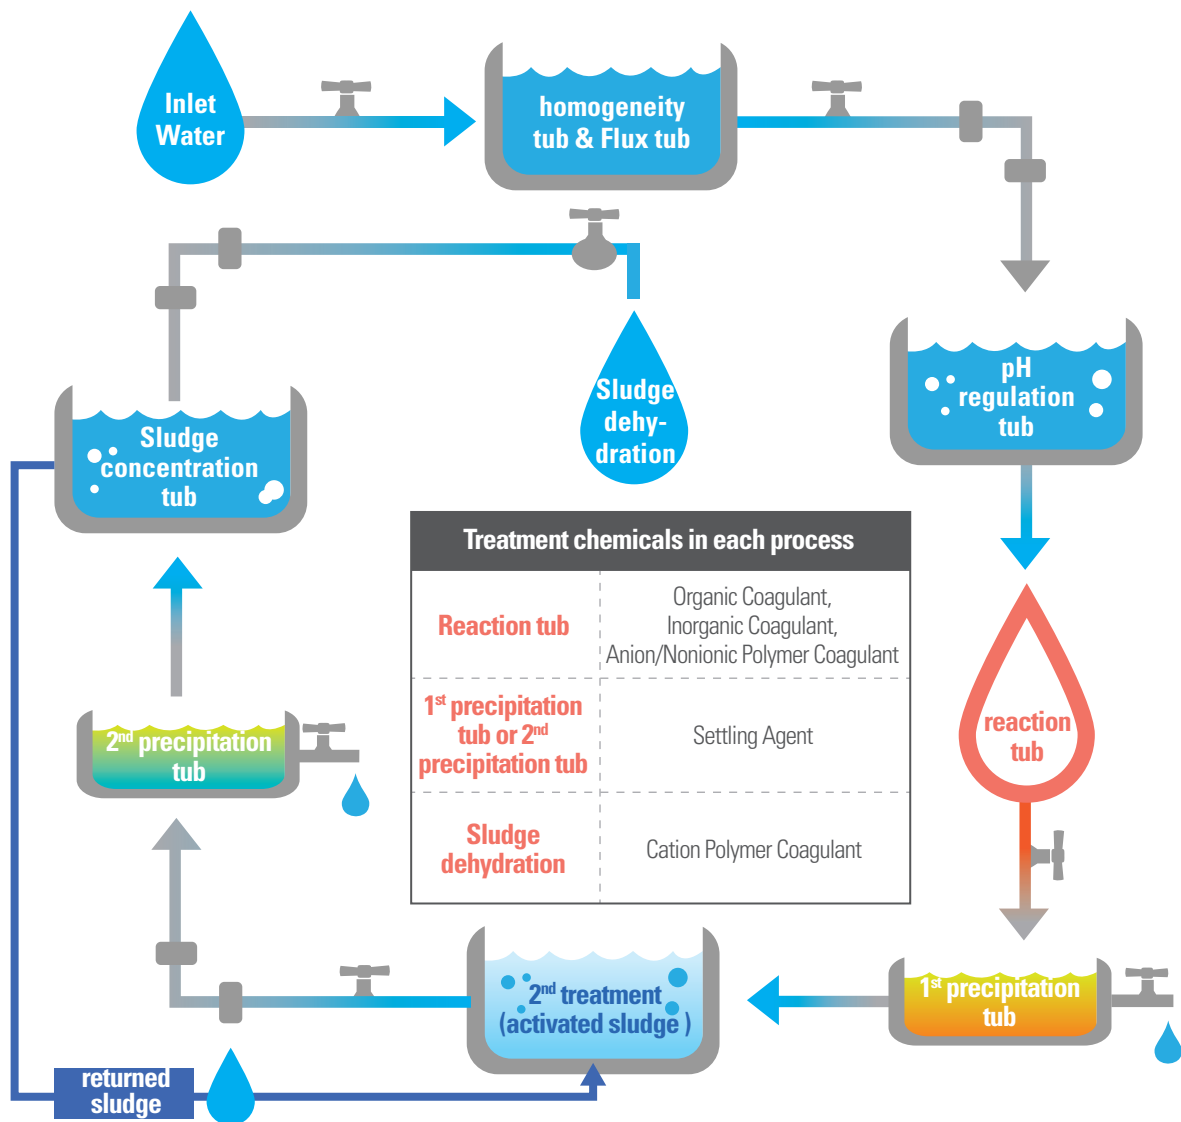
Inlet Water

homogeneity tub & Flux tub

pH regulation tub

Sludge dehydration

Sludge concentration tub

Treatment chemicals in each process

| Treatment chemicals in each process | |
|---|---|
| Reaction tub | Organic Coagulant, Inorganic Coagulant, Anion/Nonionic Polymer Coagulant |
| 1$^{st}$ precipitation tub or 2$^{nd}$ precipitation tub | Settling Agent |
| Sludge dehydration | Cation Polymer Coagulant |

reaction tub

2$^{nd}$ precipitation tub

2$^{nd}$ treatment (activated sludge)

1$^{st}$ precipitation tub

returned sludge